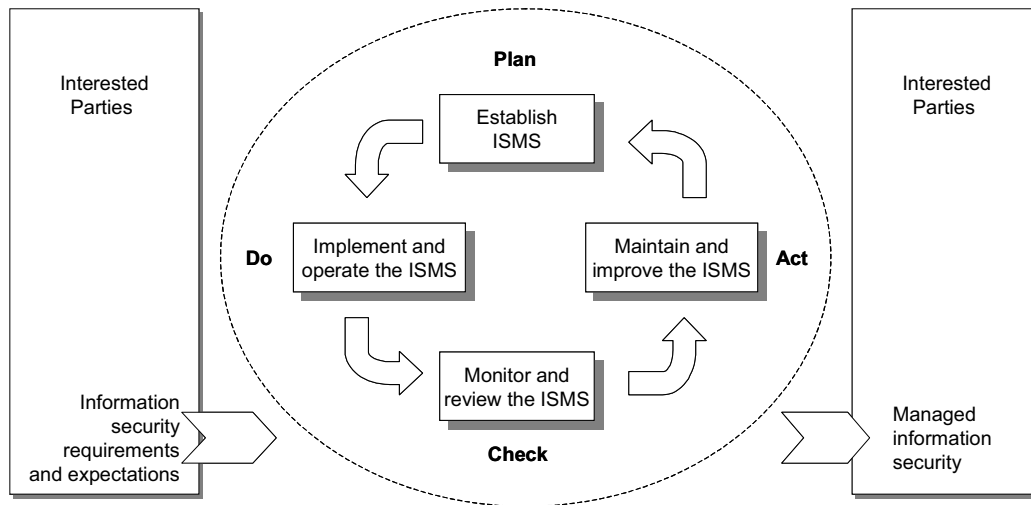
Interested Parties

Plan

Establish ISMS

Do

Implement and operate the ISMS

Maintain and improve the ISMS

Act

Monitor and review the ISMS

Check

Interested Parties

Information security requirements and expectations

Managed information security